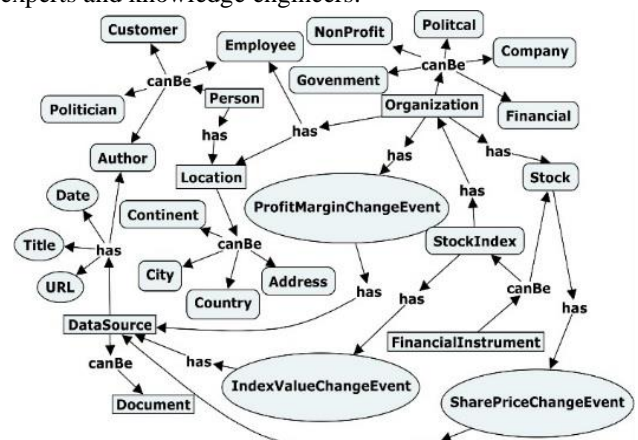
experts and knowledge engineers.

Customer
Employee
NonProfit
Politcal
Company
canBe
canBe
Govenment
Politician
Person
Organization
Financial
has
has
Author
has
has
has
Location
Stock
Date
ProfitMarginChangeEvent
Continent
has
Title
has
canBe
StockIndex
URL
City
Address
Country
has
canBe
has
DataSource
has
FinancialInstrument
canBe
has
IndexValueChangeEvent
Document
SharePriceChangeEvent